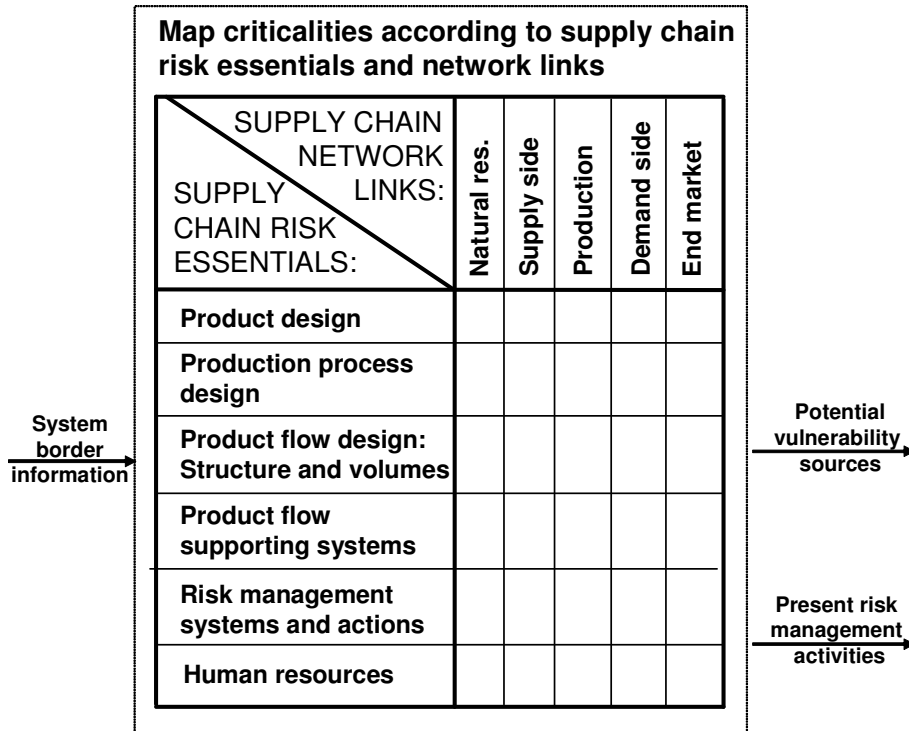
Map criticalities according to supply chain risk essentials and network links

| SUPPLY CHAIN NETWORK LINKS: / SUPPLY CHAIN RISK ESSENTIALS: | Natural res. | Supply side | Production | Demand side | End market |
|---|---|---|---|---|---|
| Product design | | | | | |
| Production process design | | | | | |
| Product flow design: Structure and volumes | | | | | |
| Product flow supporting systems | | | | | |
| Risk management systems and actions | | | | | |
| Human resources | | | | | |

System border information

Potential vulnerability sources

Present risk management activities